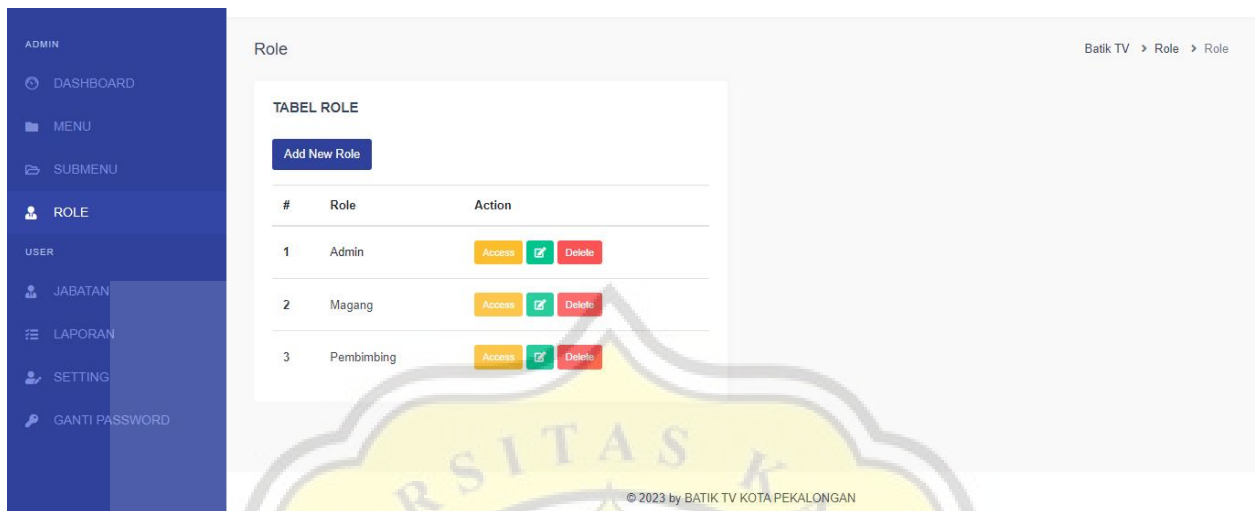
ADMIN

DASHBOARD

MENU

SUBMENU

ROLE

USER

JABATAN

LAPORAN

SETTING

GANTI PASSWORD

Role

Batik TV > Role > Role

TABEL ROLE

Add New Role

| # | Role | Action |
|---|---|---|
| 1 | Admin | Access Delete |
| 2 | Magang | Access Delete |
| 3 | Pembimbing | Access Delete |

RSITAS K

© 2023 by BATIK TV KOTA PEKALONGAN